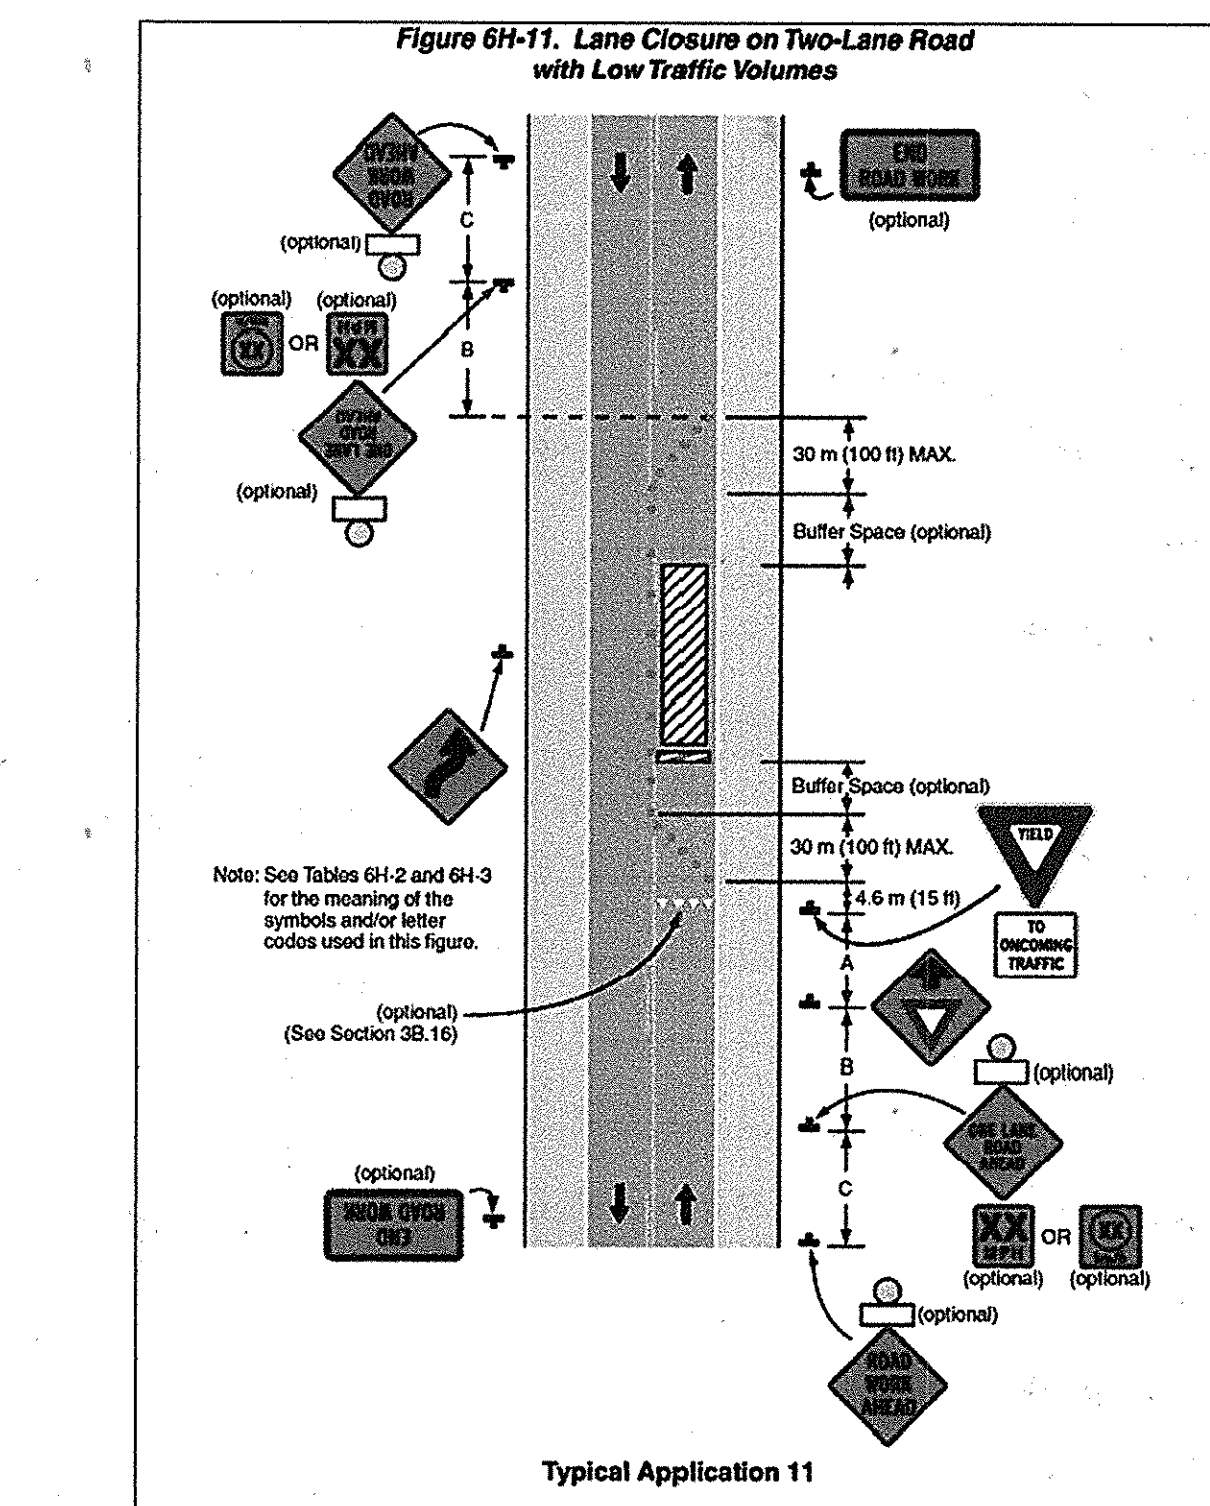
Figure 6H-11. Lane Closure on Two-Lane Road with Low Traffic Volumes

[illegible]

(optional)

C

(optional) (optional)

XX OR XX

B

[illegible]

(optional)

END ROAD WORK

(optional)

30 m (100 ft) MAX.

Buffer Space (optional)

Buffer Space (optional)

30 m (100 ft) MAX.

4.6 m (15 ft)

YIELD

TO ONCOMING TRAFFIC

Note: See Tables 6H-2 and 6H-3 for the meaning of the symbols and/or letter codes used in this figure.

(optional) (See Section 3B.16)

A

B

(optional)

ONE LANE ROAD AHEAD

C

(optional)

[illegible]

XX OR XX

(optional) (optional)

(optional)

ROAD WORK AHEAD

Typical Application 11